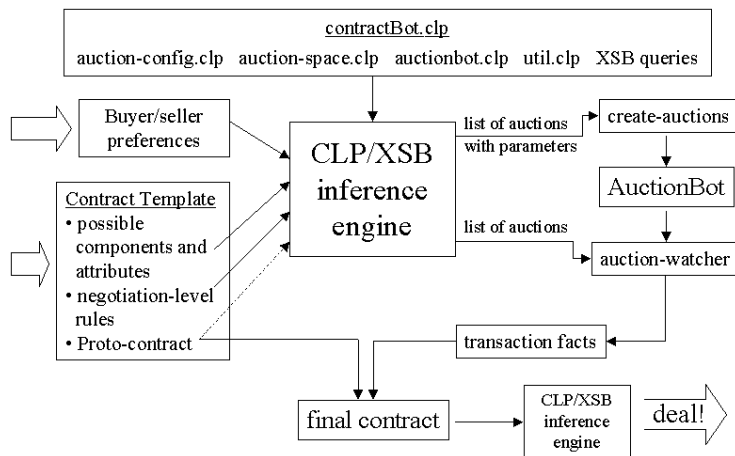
contractBot.clp

auction-config.clp auction-space.clp auctionbot.clp util.clp XSB queries

Buyer/seller preferences

CLP/XSB inference engine

list of auctions with parameters

create-auctions

AuctionBot

list of auctions

auction-watcher

Contract Template
• possible components and attributes
• negotiation-level rules
• Proto-contract

transaction facts

final contract

CLP/XSB inference engine

deal!